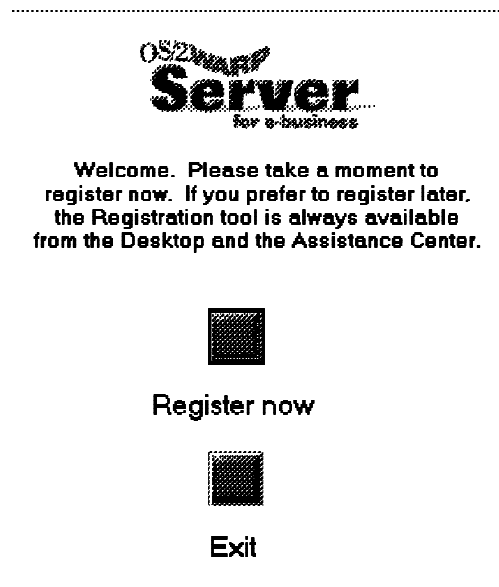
OS/2 WARP
Server
for e-business

Welcome. Please take a moment to register now. If you prefer to register later, the Registration tool is always available from the Desktop and the Assistance Center.

Register now

Exit